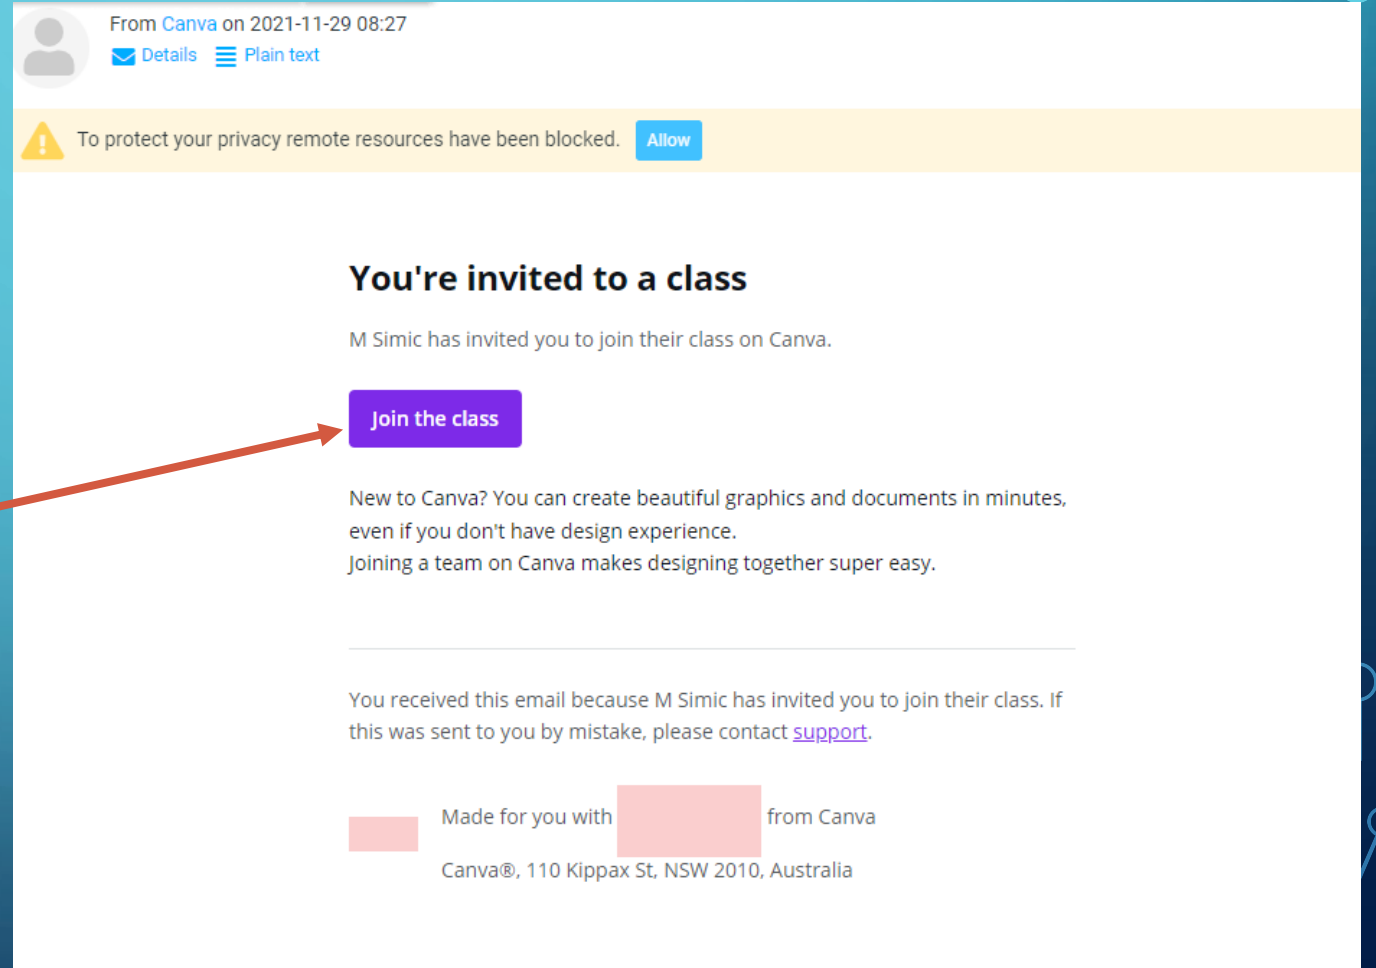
From Canva on 2021-11-29 08:27

Details Plain text

To protect your privacy remote resources have been blocked. Allow

You're invited to a class

M Simic has invited you to join their class on Canva.

Join the class

New to Canva? You can create beautiful graphics and documents in minutes, even if you don't have design experience.
Joining a team on Canva makes designing together super easy.

You received this email because M Simic has invited you to join their class. If this was sent to you by mistake, please contact support.

Made for you with from Canva

Canva®, 110 Kippax St, NSW 2010, Australia